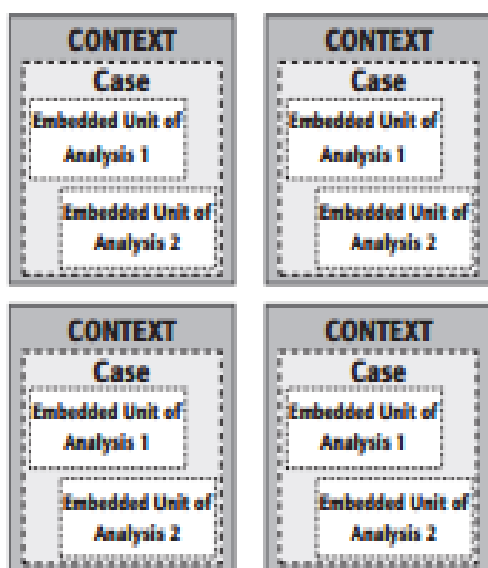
CONTEXT
Case
Embedded Unit of Analysis 1
Embedded Unit of Analysis 2

CONTEXT
Case
Embedded Unit of Analysis 1
Embedded Unit of Analysis 2

CONTEXT
Case
Embedded Unit of Analysis 1
Embedded Unit of Analysis 2

CONTEXT
Case
Embedded Unit of Analysis 1
Embedded Unit of Analysis 2